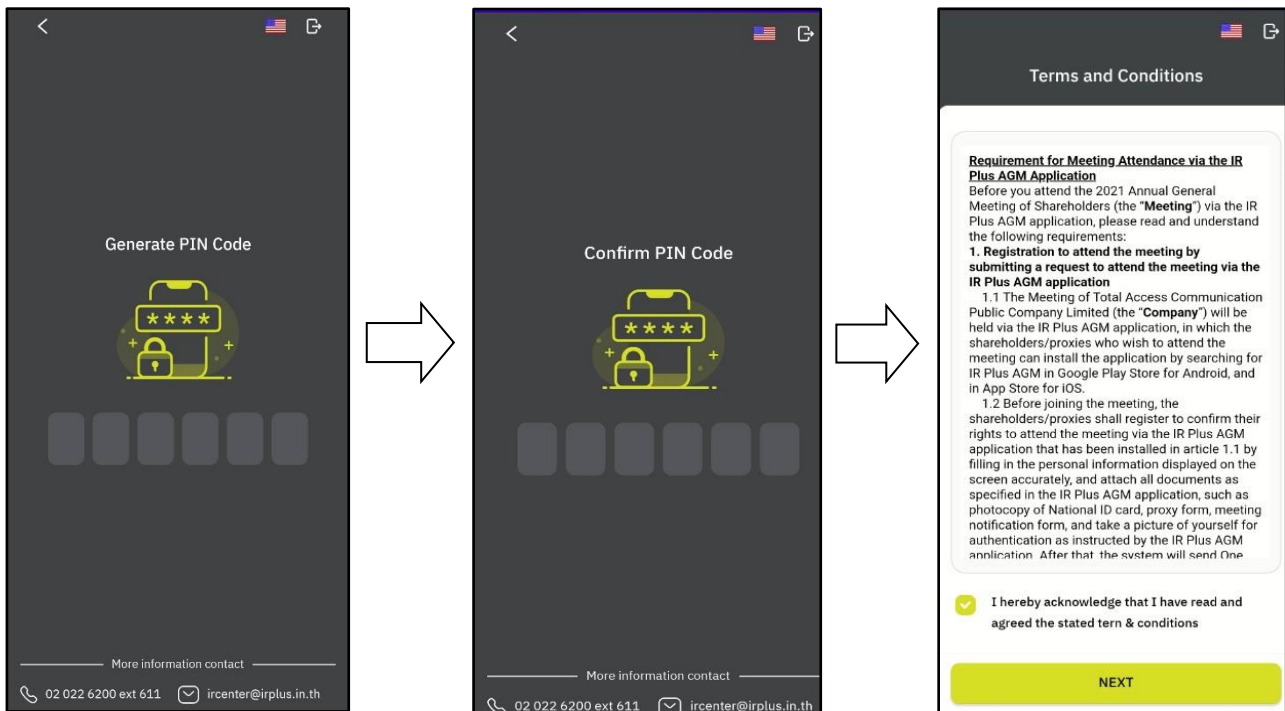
Generate PIN Code

****

More information contact

02 022 6200 ext 611 ircenter@irplus.in.th

Confirm PIN Code

****

More information contact

02 022 6200 ext 611 ircenter@irplus.in.th

Terms and Conditions

Requirement for Meeting Attendance via the IR Plus AGM Application
Before you attend the 2021 Annual General Meeting of Shareholders (the "Meeting") via the IR Plus AGM application, please read and understand the following requirements:
1. Registration to attend the meeting by submitting a request to attend the meeting via the IR Plus AGM application
1.1 The Meeting of Total Access Communication Public Company Limited (the "Company") will be held via the IR Plus AGM application, in which the shareholders/proxies who wish to attend the meeting can install the application by searching for IR Plus AGM in Google Play Store for Android, and in App Store for iOS.
1.2 Before joining the meeting, the shareholders/proxies shall register to confirm their rights to attend the meeting via the IR Plus AGM application that has been installed in article 1.1 by filling in the personal information displayed on the screen accurately, and attach all documents as specified in the IR Plus AGM application, such as photocopy of National ID card, proxy form, meeting notification form, and take a picture of yourself for authentication as instructed by the IR Plus AGM application. After that, the system will send One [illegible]

I hereby acknowledge that I have read and agreed the stated tern & conditions

NEXT